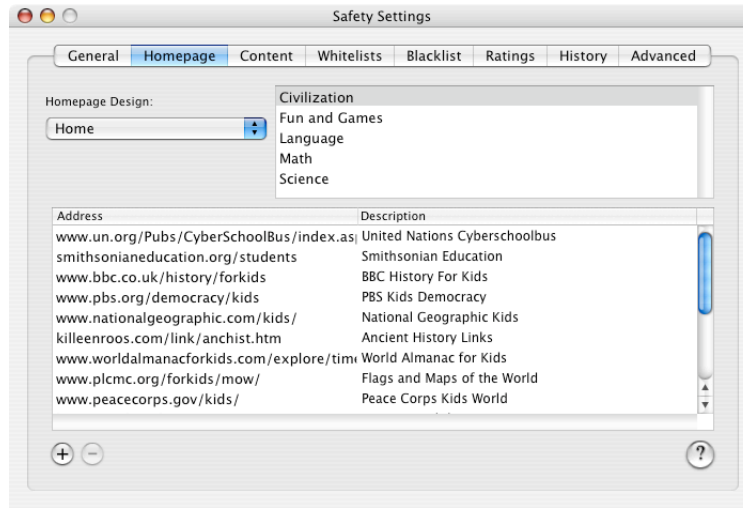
Safety Settings

General | Homepage | Content | Whitelists | Blacklist | Ratings | History | Advanced

Homepage Design:
Home

Civilization
Fun and Games
Language
Math
Science

| Address | Description |
|---|---|
| www.un.org/Pubs/CyberSchoolBus/index.as | United Nations Cyberschoolbus |
| smithsonianeducation.org/students | Smithsonian Education |
| www.bbc.co.uk/history/forkids | BBC History For Kids |
| www.pbs.org/democracy/kids | PBS Kids Democracy |
| www.nationalgeographic.com/kids/ | National Geographic Kids |
| killeenroos.com/link/anchist.htm | Ancient History Links |
| www.worldalmanacforkids.com/explore/tim | World Almanac for Kids |
| www.plcmc.org/forkids/mow/ | Flags and Maps of the World |
| www.peacecorps.gov/kids/ | Peace Corps Kids World |

+ −

?